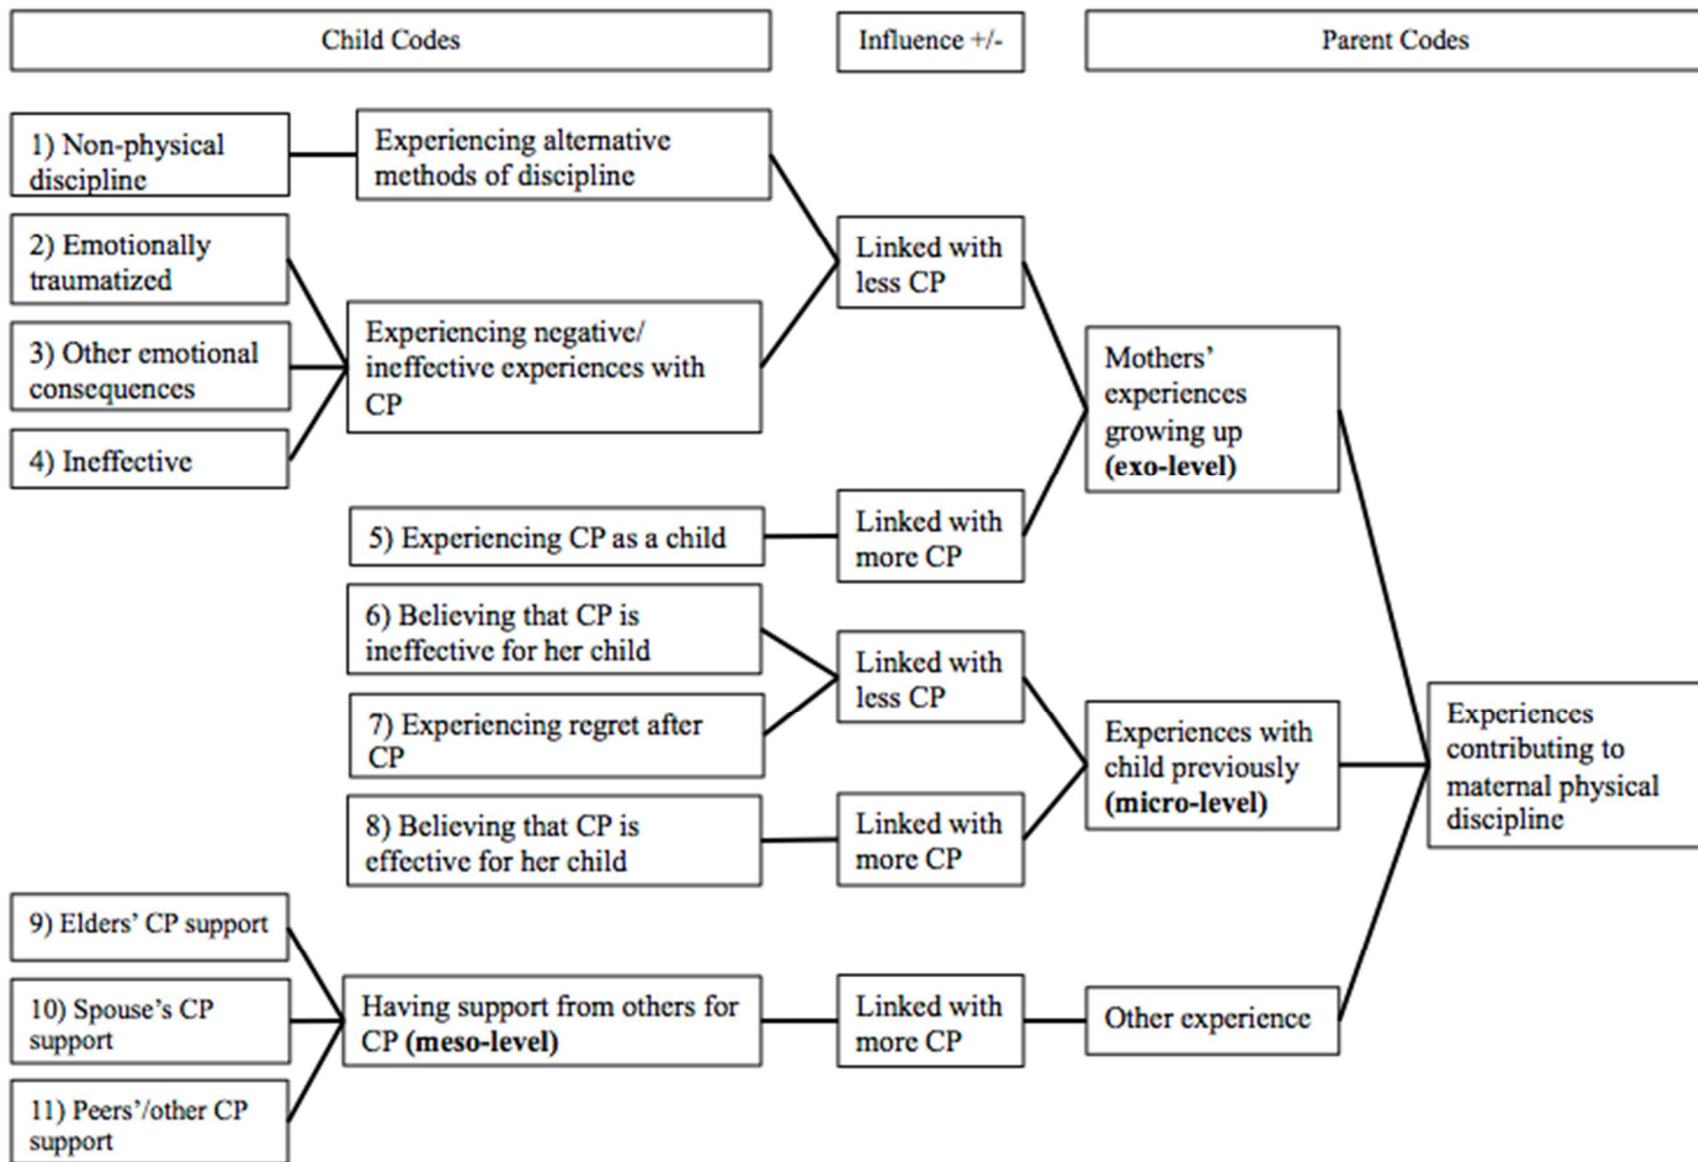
Child Codes

Influence +/-

Parent Codes

1) Non-physical discipline

Experiencing alternative methods of discipline

2) Emotionally traumatized

3) Other emotional consequences

4) Ineffective

Experiencing negative/ ineffective experiences with CP

Linked with less CP

Mothers' experiences growing up **(exo-level)**

5) Experiencing CP as a child

Linked with more CP

6) Believing that CP is ineffective for her child

7) Experiencing regret after CP

Linked with less CP

Experiences with child previously **(micro-level)**

Experiences contributing to maternal physical discipline

8) Believing that CP is effective for her child

Linked with more CP

9) Elders' CP support

10) Spouse's CP support

11) Peers'/other CP support

Having support from others for CP **(meso-level)**

Linked with more CP

Other experience